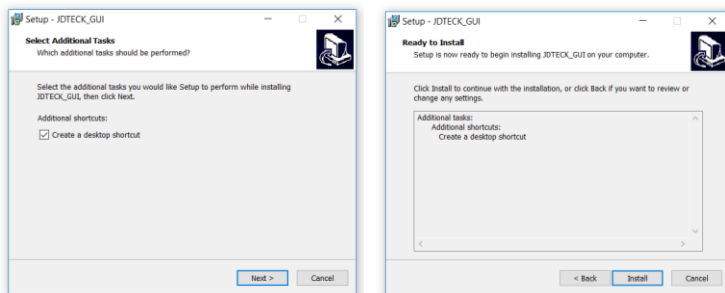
Setup - JDTECK_GUI

Select Additional Tasks
Which additional tasks should be performed?

Select the additional tasks you would like Setup to perform while installing JDTECK_GUI, then click Next.

Additional shortcuts:

Create a desktop shortcut

Next >
Cancel

Setup - JDTECK_GUI

Ready to Install
Setup is now ready to begin installing JDTECK_GUI on your computer.

Click Install to continue with the installation, or click Back if you want to review or change any settings.

Additional tasks:
Additional shortcuts:
Create a desktop shortcut

< Back
Install
Cancel